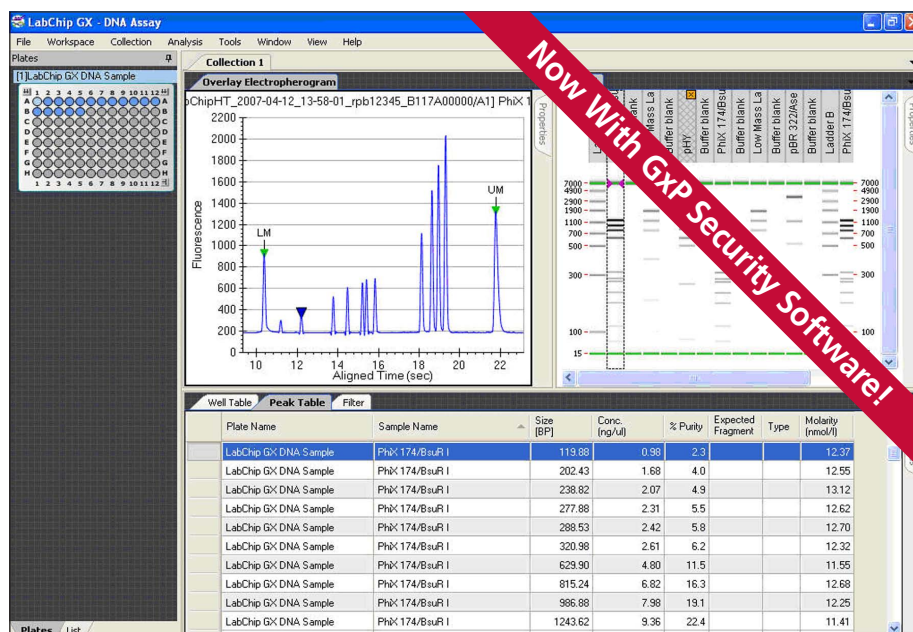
LabChip GX - DNA Assay

File Workspace Collection Analysis Tools Window View Help

Plates

[1]LabChip GX DNA Sample

Collection 1

Overlay Electropherogram

bChipHT_2007-04-12_13-58-01_rpb12345_B117A00000/A1] PhiX 1

Properties

2200
2000
1800
1600
1400
1200
1000
800
600
400
200
0

Fluorescence

LM

UM

10 12 14 16 18 20 22
Aligned Time (sec)

Buffer blank | Low Mass La | Buffer blank | pHY | Buffer blank | PhiX 174/Bsu | Buffer blank | Low Mass La | Buffer blank | pBR 322/Ase | Buffer blank | Ladder B | PhiX 174/Bsu

7000
4900
2900
1900
1100
700
500
300
100
15

7000
4900
2900
1900
1100
700
500
300
100

Now With GxP Security Software!

Well Table | Peak Table | Filter

| | Plate Name | Sample Name | Size [BP] | Conc. (ng/ul) | % Purity | Expected Fragment | Type | Molarity (nmol/l) |
|---|---|---|---|---|---|---|---|---|
| | LabChip GX DNA Sample | PhiX 174/BsuR I | 119.88 | 0.98 | 2.3 | | | 12.37 |
| | LabChip GX DNA Sample | PhiX 174/BsuR I | 202.43 | 1.68 | 4.0 | | | 12.55 |
| | LabChip GX DNA Sample | PhiX 174/BsuR I | 238.82 | 2.07 | 4.9 | | | 13.12 |
| | LabChip GX DNA Sample | PhiX 174/BsuR I | 277.88 | 2.31 | 5.5 | | | 12.62 |
| | LabChip GX DNA Sample | PhiX 174/BsuR I | 288.53 | 2.42 | 5.8 | | | 12.70 |
| | LabChip GX DNA Sample | PhiX 174/BsuR I | 320.98 | 2.61 | 6.2 | | | 12.32 |
| | LabChip GX DNA Sample | PhiX 174/BsuR I | 629.90 | 4.80 | 11.5 | | | 11.55 |
| | LabChip GX DNA Sample | PhiX 174/BsuR I | 815.24 | 6.82 | 16.3 | | | 12.68 |
| | LabChip GX DNA Sample | PhiX 174/BsuR I | 986.88 | 7.98 | 19.1 | | | 12.25 |
| | LabChip GX DNA Sample | PhiX 174/BsuR I | 1243.62 | 9.36 | 22.4 | | | 11.41 |

Plates | List